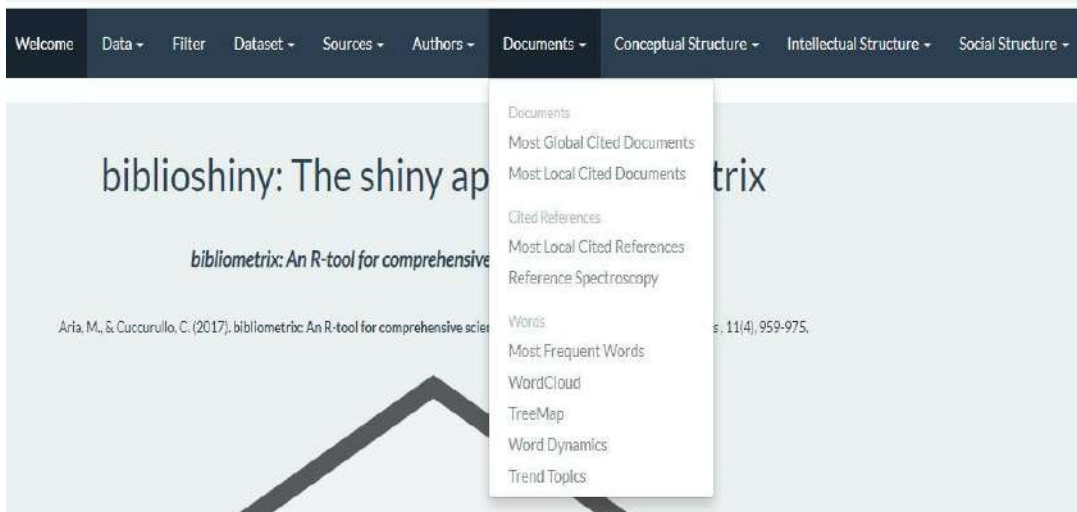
Welcome Data ▾ Filter Dataset ▾ Sources ▾ Authors ▾ Documents ▾ Conceptual Structure ▾ Intellectual Structure ▾ Social Structure ▾

Documents
Most Global Cited Documents
Most Local Cited Documents
Cited References
Most Local Cited References
Reference Spectroscopy
Words
Most Frequent Words
WordCloud
TreeMap
Word Dynamics
Trend Topics

biblioshiny: The shiny ap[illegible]trix

bibliometrix: An R-tool for comprehensive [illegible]

Aria, M., & Cuccurullo, C. (2017). bibliometrix: An R-tool for comprehensive scie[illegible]s, 11(4), 959-975.